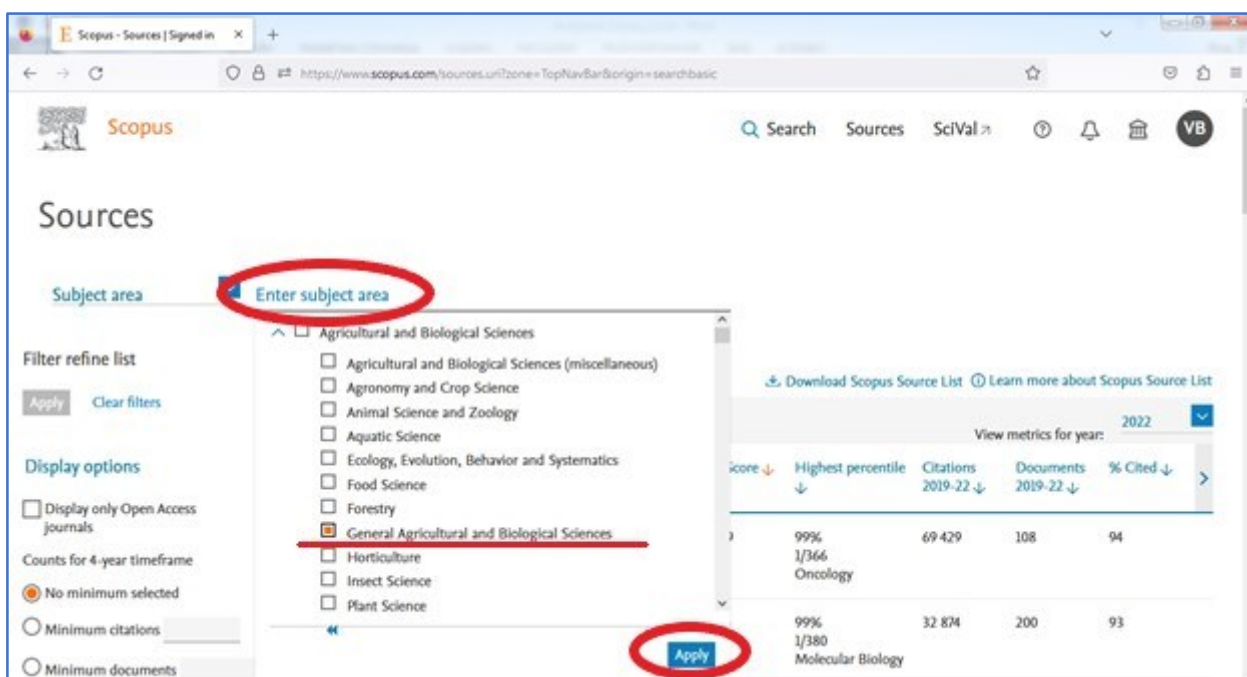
Scopus - Sources | Signed in

https://www.scopus.com/sources.uri?zone=TopNavBar&origin=searchbasic

Scopus

Search Sources SciVal ↗ VB

Sources

Subject area Enter subject area

Agricultural and Biological Sciences
Agricultural and Biological Sciences (miscellaneous)
Agronomy and Crop Science
Animal Science and Zoology
Aquatic Science
Ecology, Evolution, Behavior and Systematics
Food Science
Forestry
General Agricultural and Biological Sciences
Horticulture
Insect Science
Plant Science

Apply

Filter refine list

Apply Clear filters

Display options

Display only Open Access journals

Counts for 4-year timeframe

No minimum selected

Minimum citations

Minimum documents

Download Scopus Source List Learn more about Scopus Source List

View metrics for year: 2022

| Score ↓ | Highest percentile ↓ | Citations 2019-22 ↓ | Documents 2019-22 ↓ | % Cited ↓ |
|---|---|---|---|---|
| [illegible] | 99% 1/366 Oncology | 69 429 | 108 | 94 |
| | 99% 1/380 Molecular Biology | 32 874 | 200 | 93 |